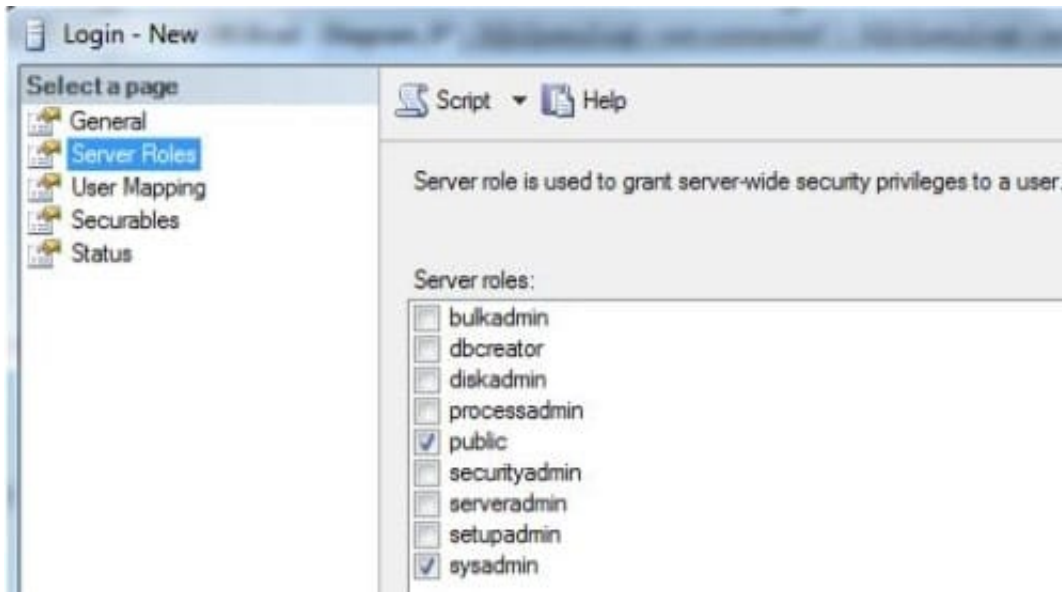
Login - New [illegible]

Select a page
General
Server Roles
User Mapping
Securables
Status

Script ▾ Help

Server role is used to grant server-wide security privileges to a user.

Server roles:
bulkadmin
dbcreator
diskadmin
processadmin
public
securityadmin
serveradmin
setupadmin
sysadmin